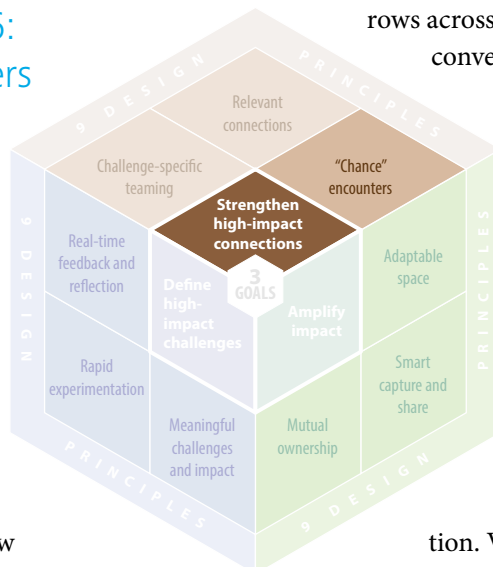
S:
ers

rows across
conve

9 DESIGN PRINCIPLES

Relevant connections

Challenge-specific teaming

"Chance" encounters

Strengthen high-impact connections

3 GOALS

9 DESIGN

Real-time feedback and reflection

Define high-impact challenges

Amplify impact

Adaptable space

PRINCIPLES

Rapid experimentation

Smart capture and share

Meaningful challenges and impact

Mutual ownership

PRINCIPLES

9 DESIGN

w

tion. V